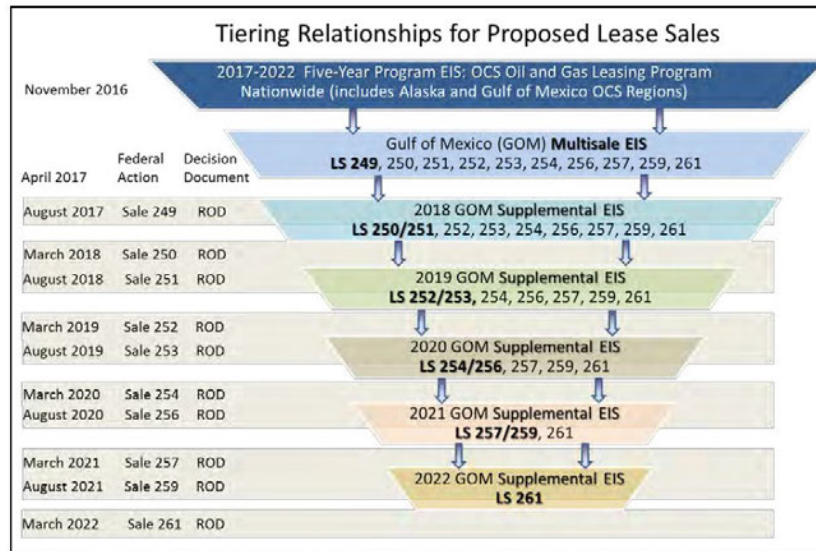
Tiering Relationships for Proposed Lease Sales

November 2016

2017-2022 Five-Year Program EIS: OCS Oil and Gas Leasing Program Nationwide (includes Alaska and Gulf of Mexico OCS Regions)

April 2017

Federal Action

Decision Document

Gulf of Mexico (GOM) **Multisale EIS**
**LS 249**, 250, 251, 252, 253, 254, 256, 257, 259, 261

August 2017 Sale 249 ROD

2018 GOM **Supplemental** EIS
**LS 250/251**, 252, 253, 254, 256, 257, 259, 261

March 2018 Sale 250 ROD
August 2018 Sale 251 ROD

2019 GOM **Supplemental** EIS
**LS 252/253,** 254, 256, 257, 259, 261

March 2019 Sale 252 ROD
August 2019 Sale 253 ROD

2020 GOM **Supplemental** EIS
**LS 254/256**, 257, 259, 261

March 2020 Sale 254 ROD
August 2020 Sale 256 ROD

2021 GOM **Supplemental** EIS
**LS 257/259**, 261

March 2021 Sale 257 ROD
August 2021 Sale 259 ROD

2022 GOM **Supplemental** EIS
**LS 261**

March 2022 Sale 261 ROD